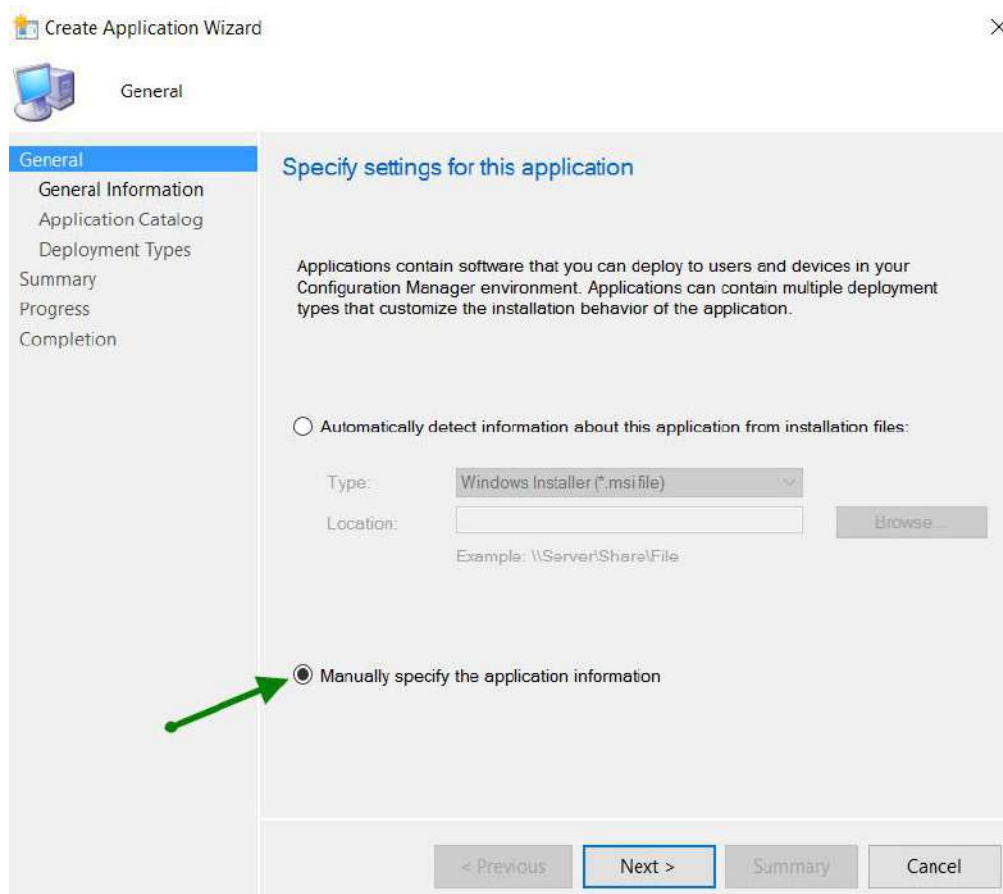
Create Application Wizard

×

General

General
General Information
Application Catalog
Deployment Types
Summary
Progress
Completion

Specify settings for this application

Applications contain software that you can deploy to users and devices in your Configuration Manager environment. Applications can contain multiple deployment types that customize the installation behavior of the application.

Automatically detect information about this application from installation files:

Type: Windows Installer (*.msi file)

Location:

Browse...

Example: \\Server\Share\File

Manually specify the application information

< Previous

Next >

Summary

Cancel